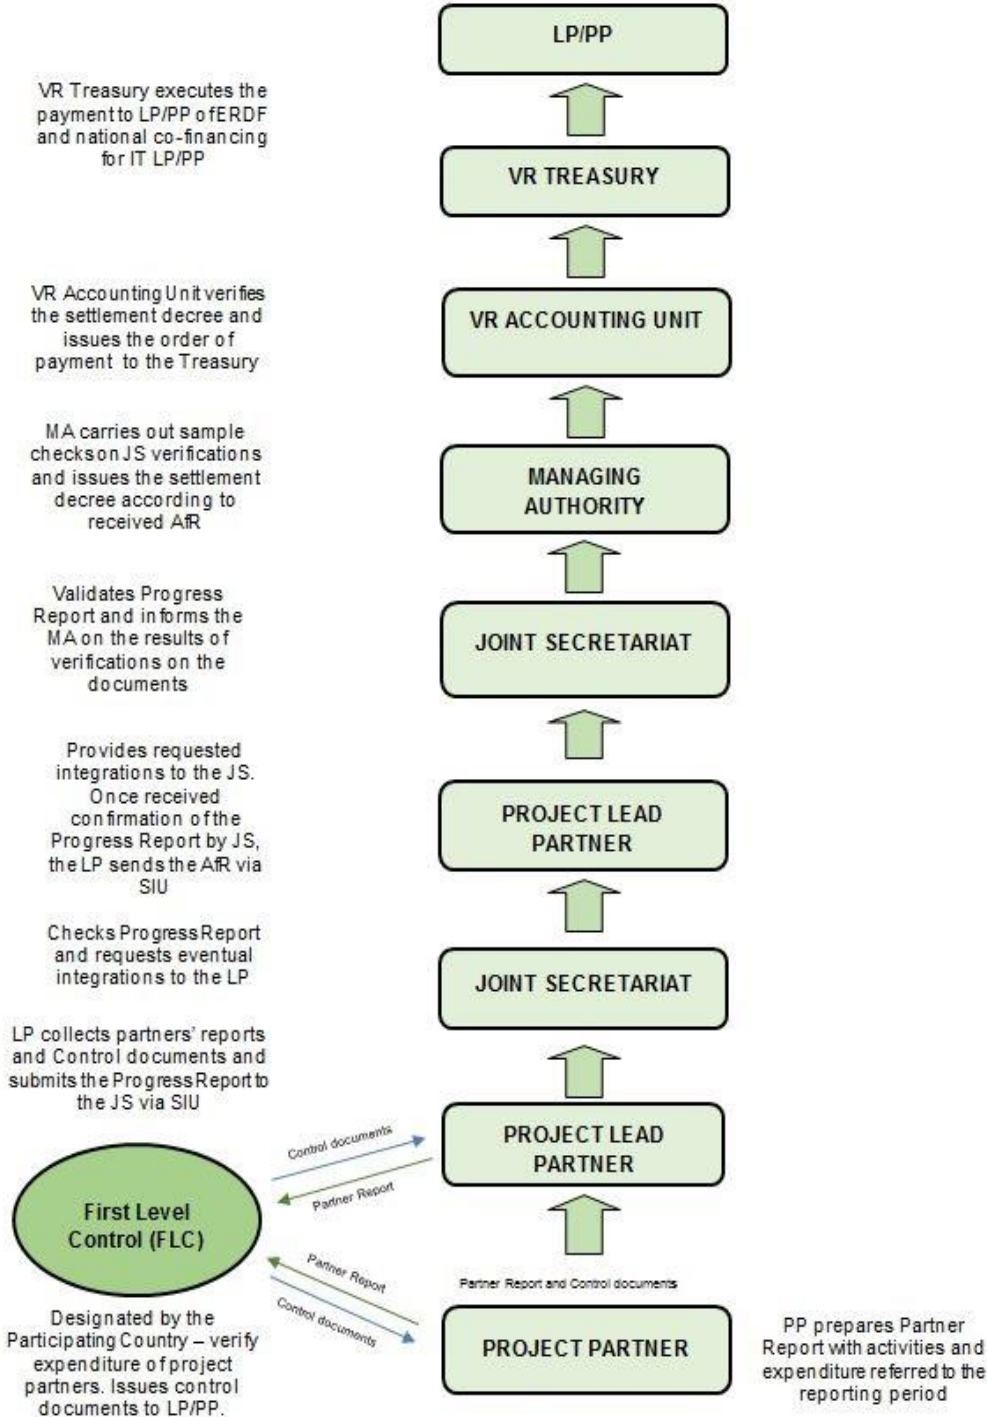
LP/PP

VR Treasury executes the payment to LP/PP of ERDF and national co-financing for IT LP/PP

VR TREASURY

VR Accounting Unit verifies the settlement decree and issues the order of payment to the Treasury

VR ACCOUNTING UNIT

MA carries out sample checks on JS verifications and issues the settlement decree according to received AfR

MANAGING AUTHORITY

Validates Progress Report and informs the MA on the results of verifications on the documents

JOINT SECRETARIAT

Provides requested integrations to the JS. Once received confirmation of the Progress Report by JS, the LP sends the AfR via SIU

PROJECT LEAD PARTNER

Checks Progress Report and requests eventual integrations to the LP

JOINT SECRETARIAT

LP collects partners' reports and Control documents and submits the Progress Report to the JS via SIU

Control documents

Partner Report

PROJECT LEAD PARTNER

First Level Control (FLC)

Partner Report

Control documents

Partner Report and Control documents

Designated by the Participating Country – verify expenditure of project partners. Issues control documents to LP/PP.

PROJECT PARTNER

PP prepares Partner Report with activities and expenditure referred to the reporting period